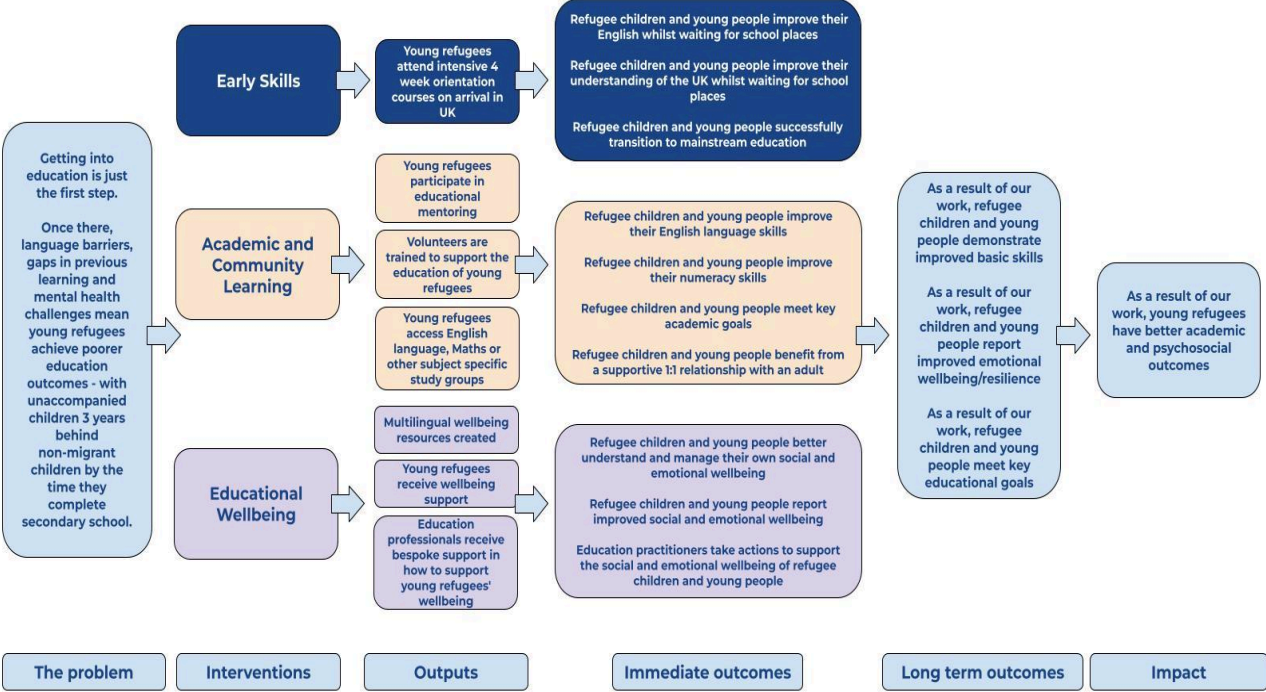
Getting into education is just the first step.

Once there, language barriers, gaps in previous learning and mental health challenges mean young refugees achieve poorer education outcomes - with unaccompanied children 3 years behind non-migrant children by the time they complete secondary school.

Early Skills

Young refugees attend intensive 4 week orientation courses on arrival in UK

Refugee children and young people improve their English whilst waiting for school places

Refugee children and young people improve their understanding of the UK whilst waiting for school places

Refugee children and young people successfully transition to mainstream education

Academic and Community Learning

Young refugees participate in educational mentoring

Volunteers are trained to support the education of young refugees

Young refugees access English language, Maths or other subject specific study groups

Refugee children and young people improve their English language skills

Refugee children and young people improve their numeracy skills

Refugee children and young people meet key academic goals

Refugee children and young people benefit from a supportive 1:1 relationship with an adult

Educational Wellbeing

Multilingual wellbeing resources created

Young refugees receive wellbeing support

Education professionals receive bespoke support in how to support young refugees' wellbeing

Refugee children and young people better understand and manage their own social and emotional wellbeing

Refugee children and young people report improved social and emotional wellbeing

Education practitioners take actions to support the social and emotional wellbeing of refugee children and young people

As a result of our work, refugee children and young people demonstrate improved basic skills

As a result of our work, refugee children and young people report improved emotional wellbeing/resilience

As a result of our work, refugee children and young people meet key educational goals

As a result of our work, young refugees have better academic and psychosocial outcomes

The problem

Interventions

Outputs

Immediate outcomes

Long term outcomes

Impact